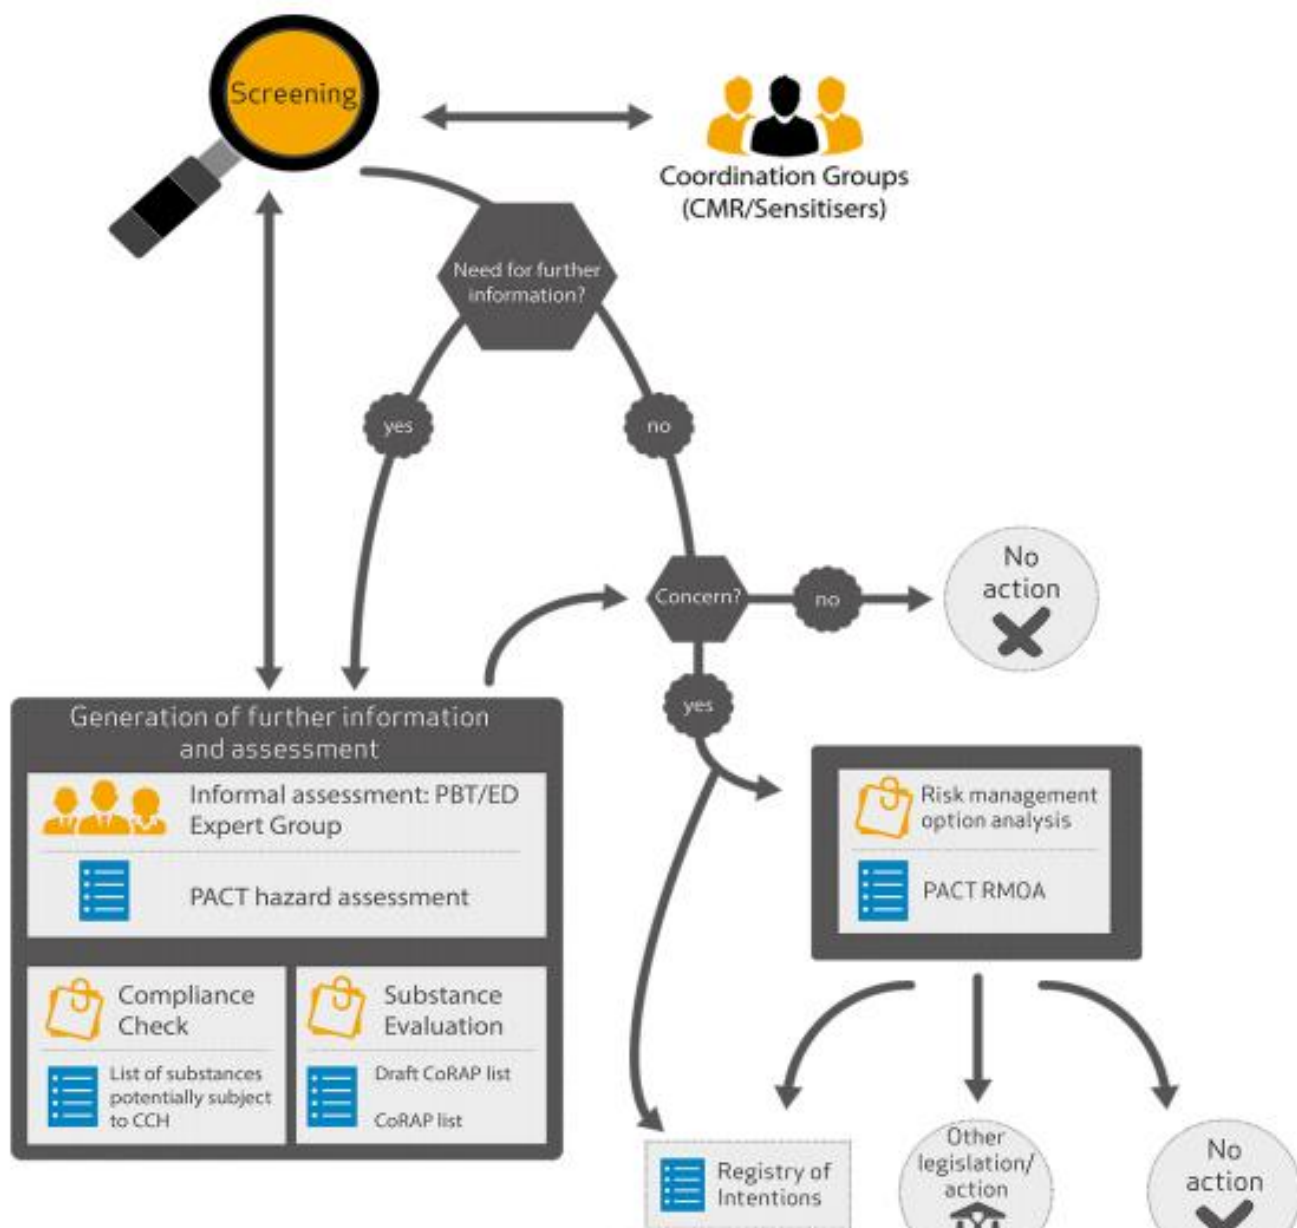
Screening

Coordination Groups (CMR/Sensitisers)

Need for further information?

yes

no

Concern?

no

No action

yes

Generation of further information and assessment

Informal assessment: PBT/ED Expert Group

PACT hazard assessment

Compliance Check

List of substances potentially subject to CCH

Substance Evaluation

Draft CoRAP list

CoRAP list

Risk management option analysis

PACT RMOA

Registry of Intentions

Other legislation/ action

No action